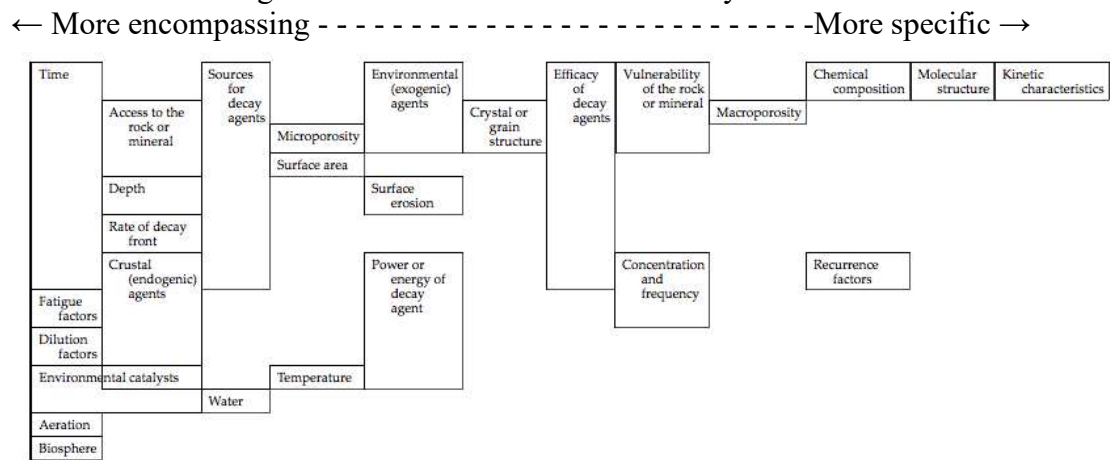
← More encompassing - - - - - - - - - - - - - - - - - - - - - - - - - - - - -More specific →

Time

Access to the rock or mineral

Sources for decay agents

Microporosity

Surface area

Environmental (exogenic) agents

Crystal or grain structure

Efficacy of decay agents

Vulnerability of the rock or mineral

Macroporosity

Chemical composition

Molecular structure

Kinetic characteristics

Depth

Surface erosion

Rate of decay front

Crustal (endogenic) agents

Power or energy of decay agent

Concentration and frequency

Recurrence factors

Fatigue factors

Dilution factors

Environmental catalysts

Temperature

Water

Aeration

Biosphere